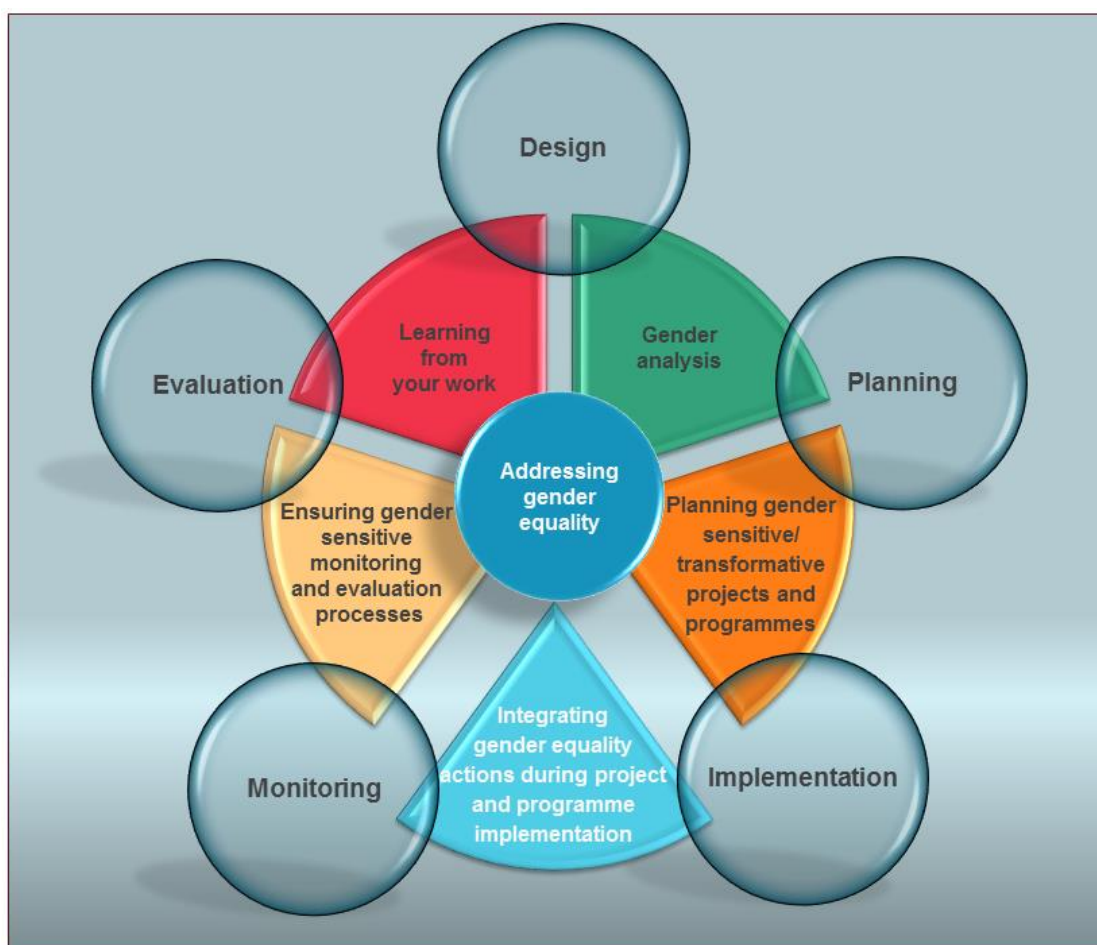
Design

Learning from your work

Gender analysis

Evaluation

Planning

Addressing gender equality

Ensuring gender sensitive monitoring and evaluation processes

Planning gender sensitive/ transformative projects and programmes

Integrating gender equality actions during project and programme implementation

Monitoring

Implementation